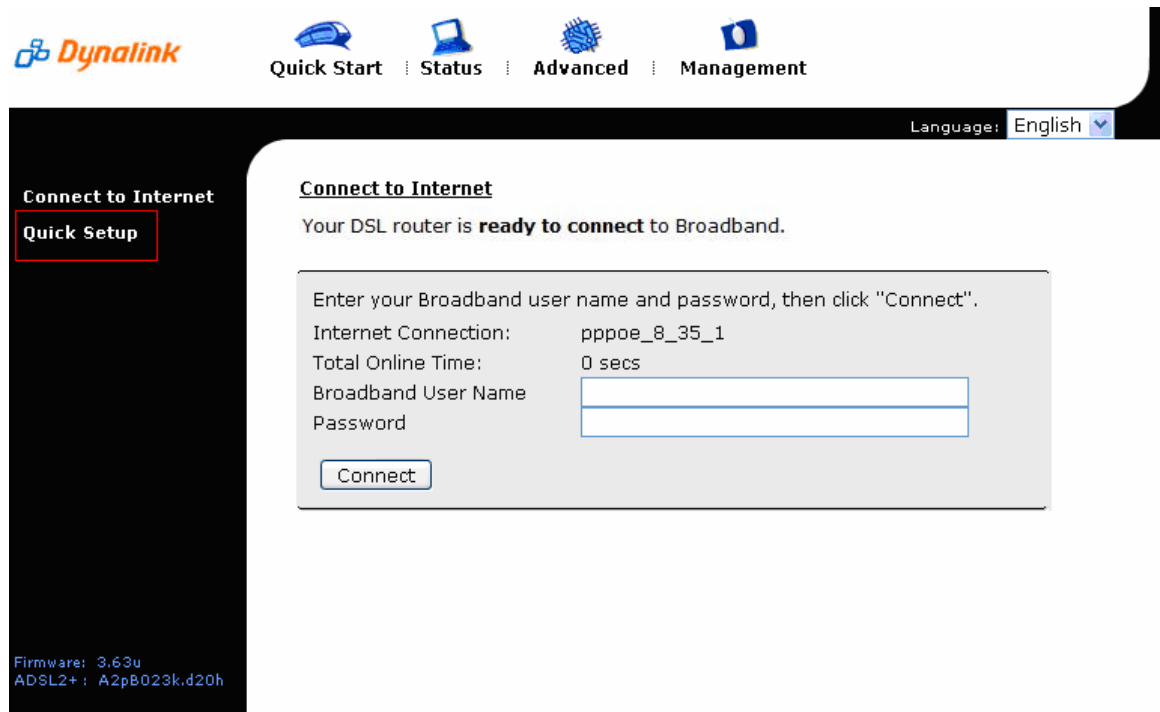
Dynalink

Quick Start | Status | Advanced | Management

Language: English

Connect to Internet
Quick Setup

Connect to Internet

Your DSL router is **ready to connect** to Broadband.

Enter your Broadband user name and password, then click "Connect".

Internet Connection: pppoe_8_35_1
Total Online Time: 0 secs
Broadband User Name
Password

Connect

Firmware: 3.63u
ADSL2+: A2pB023k.d20h